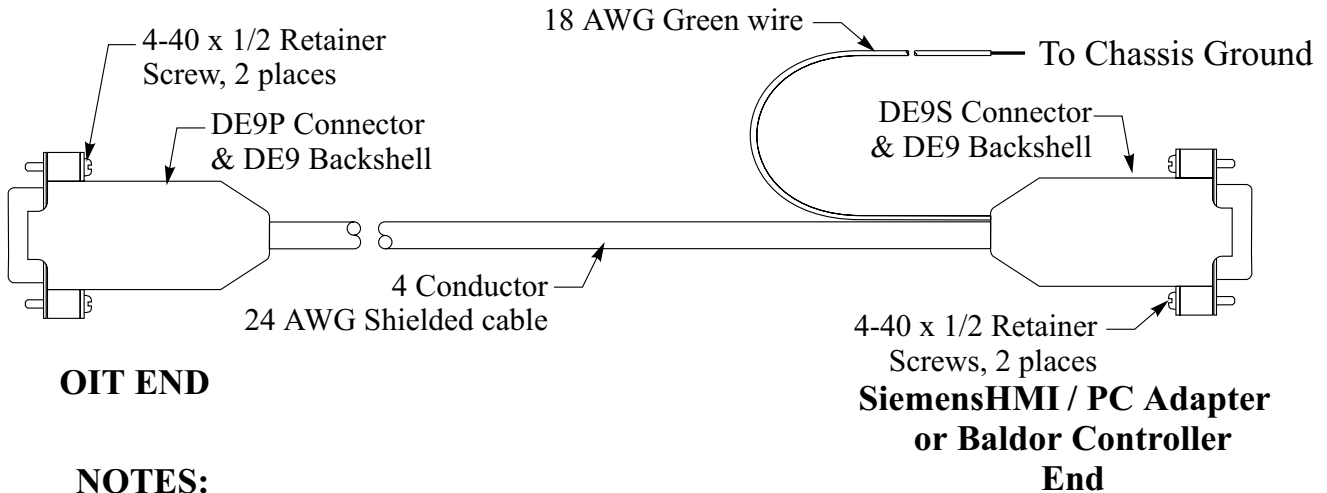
4-40 x 1/2 Retainer Screw, 2 places

DE9P Connector & DE9 Backshell

18 AWG Green wire

To Chassis Ground

DE9S Connector & DE9 Backshell

4 Conductor 24 AWG Shielded cable

4-40 x 1/2 Retainer Screws, 2 places

OIT END

SiemensHMI / PC Adapter or Baldor Controller End

NOTES: